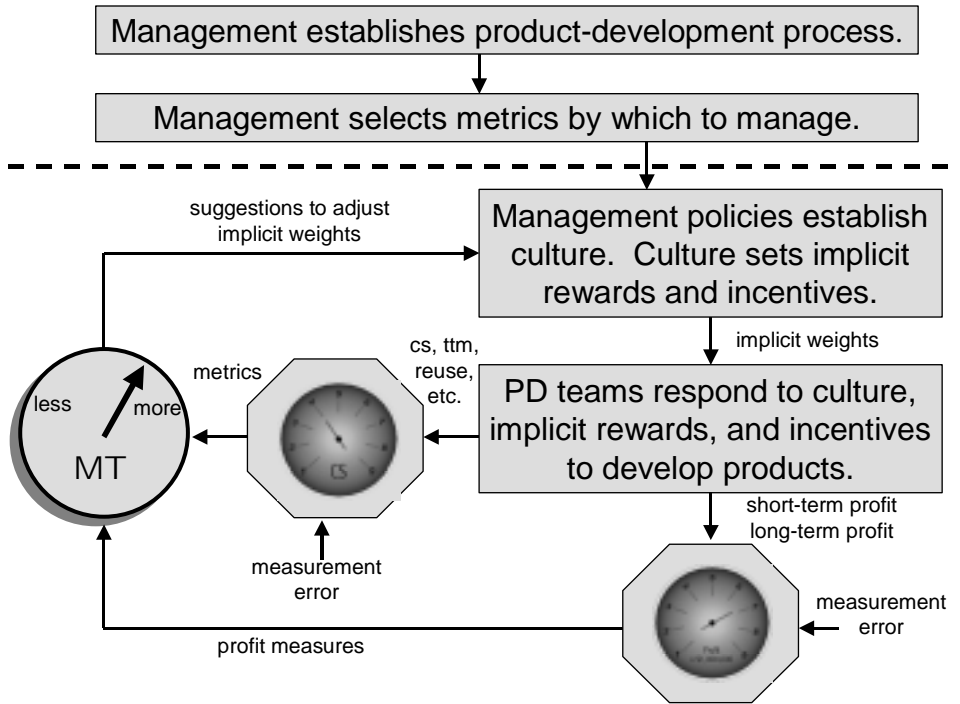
Management establishes product-development process.

Management selects metrics by which to manage.

suggestions to adjust implicit weights

Management policies establish culture. Culture sets implicit rewards and incentives.

implicit weights

metrics

cs, ttm, reuse, etc.

less

more

MT

CS

PD teams respond to culture, implicit rewards, and incentives to develop products.

short-term profit
long-term profit

measurement error

measurement error

profit measures

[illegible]